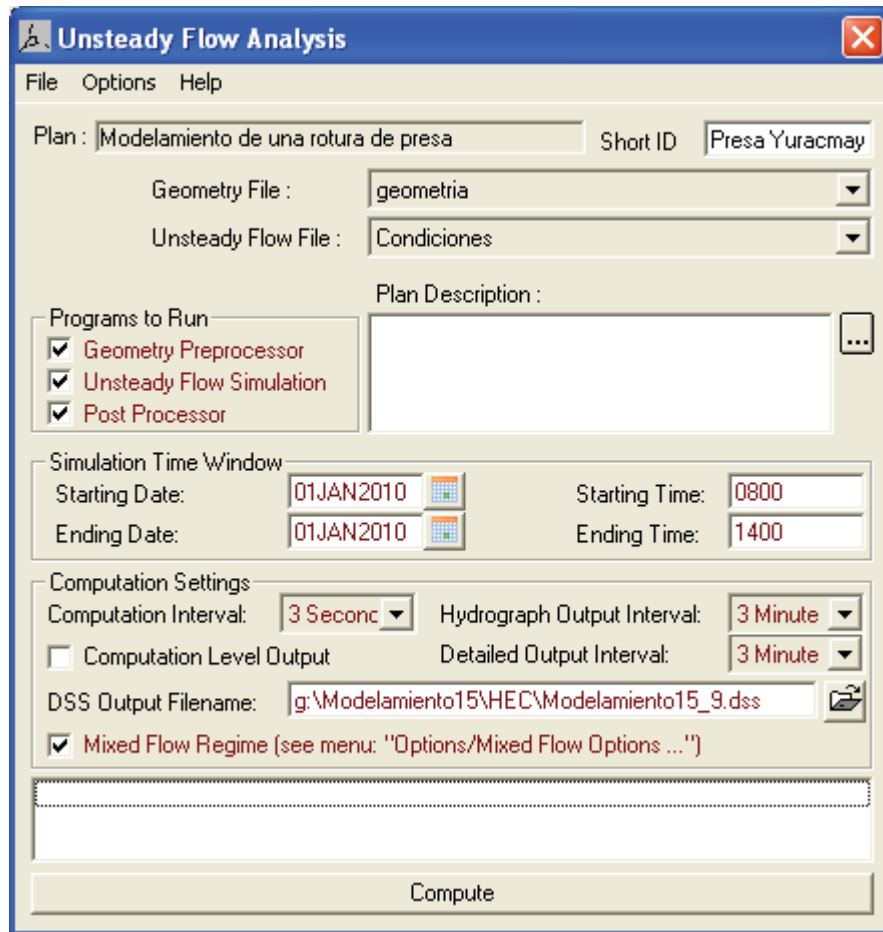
Unsteady Flow Analysis

File Options Help

Plan : Modelamiento de una rotura de presa

Short ID Presa Yuracmay

Geometry File : geometria

Unsteady Flow File : Condiciones

Programs to Run

Geometry Preprocessor

Unsteady Flow Simulation

Post Processor

Plan Description :

...

Simulation Time Window

Starting Date: 01JAN2010

Ending Date: 01JAN2010

Starting Time: 0800

Ending Time: 1400

Computation Settings

Computation Interval: 3 Seconc

Hydrograph Output Interval: 3 Minute

Computation Level Output

Detailed Output Interval: 3 Minute

DSS Output Filename: g:\Modelamiento15\HEC\Modelamiento15_9.dss

Mixed Flow Regime (see menu: "Options/Mixed Flow Options ...")

Compute